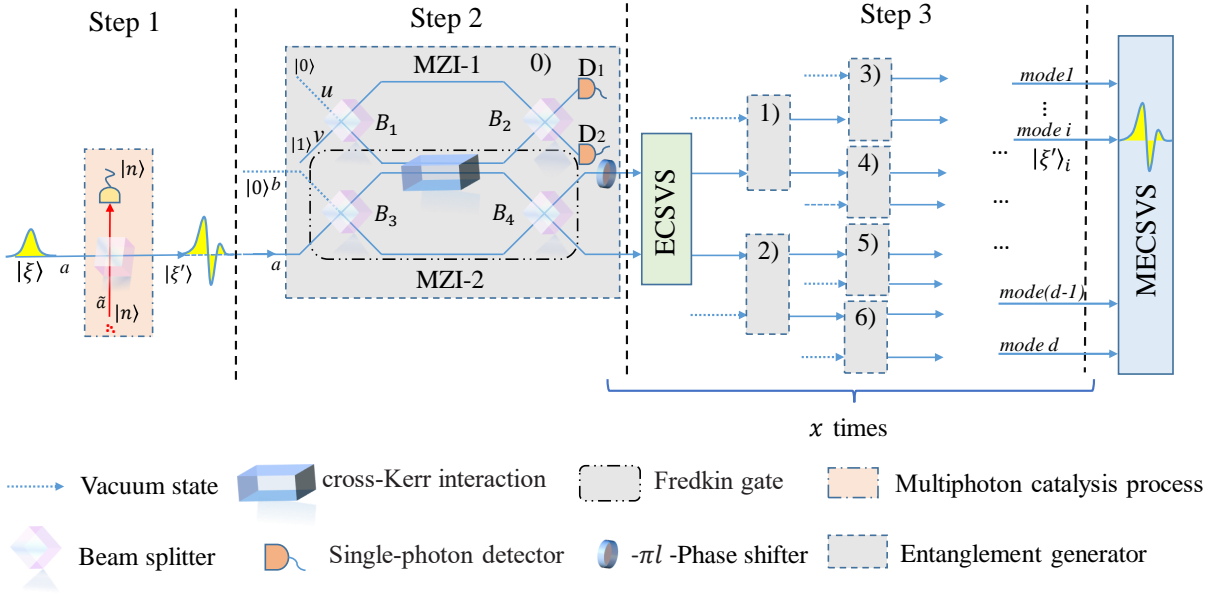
Step 1

Step 2

Step 3

MZI-1

0)

$D_1$

$D_2$

$|0\rangle$

$u$

$v$

$|1\rangle$

$B_1$

$B_2$

$B_3$

$B_4$

$|0\rangle b$

$|n\rangle$

$|\xi\rangle$

$a$

$\tilde{a}$

$|n\rangle$

$|\xi'\rangle$

$a$

MZI-2

ECSVS

1)

2)

3)

4)

5)

6)

mode1

⋮

mode i

$|\xi'\rangle_i$

mode(d-1)

mode d

...

...

...

MECSVS

$x$ times

Vacuum state

cross-Kerr interaction

Fredkin gate

Multiphoton catalysis process

Beam splitter

Single-photon detector

$-\pi l$ -Phase shifter

Entanglement generator